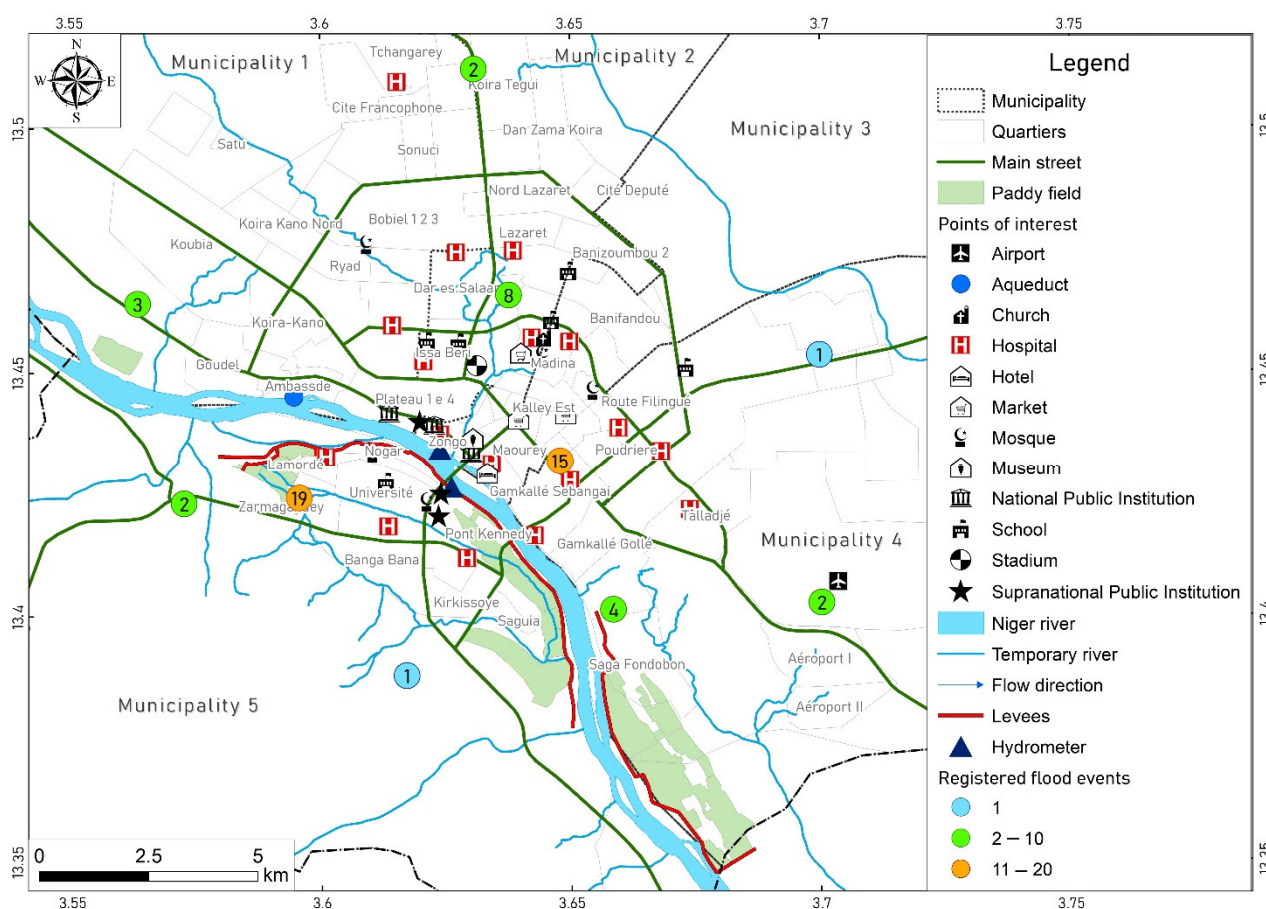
3.55 3.6 3.65 3.7 3.75

N
W E
S

Municipality 1
Municipality 2
Municipality 3
Municipality 4
Municipality 5

Tchangarey
Koira Tegui
Cite Francophone
Dan Zama Koira
Satu
Sonuci
Nord Lazaret
Cité Deputé
Koira Kano Nord
Bobiel 1 2 3
Koubia
Lazaret
Banizoumbou 2
Ryad
Dar-es-Salaam
Koira-Kano
Banifandou
Issa Beri
Madina
Goudel
Ambassde
Route Filingué
Plateau 1 e 4
Kalley Est
Zongo
Nogar
Maourey
Poudrière
Lamordé
Gamkallé Sebangai
Université
Zarmagandey
Talladjé
Pont Kennedy
Gamkallé Gollé
Banga Bana
Kirkissoye
Saguia
Saga Fondobon
Aéroport I
Aéroport II

2 3 8 1 15 19 2 4 2 1

13.5 13.45 13.4 13.35

0 2.5 5 km

Legend
Municipality
Quartiers
Main street
Paddy field
Points of interest
Airport
Aqueduct
Church
Hospital
Hotel
Market
Mosque
Museum
National Public Institution
School
Stadium
Supranational Public Institution
Niger river
Temporary river
Flow direction
Levees
Hydrometer
Registered flood events
1
2 – 10
11 – 20